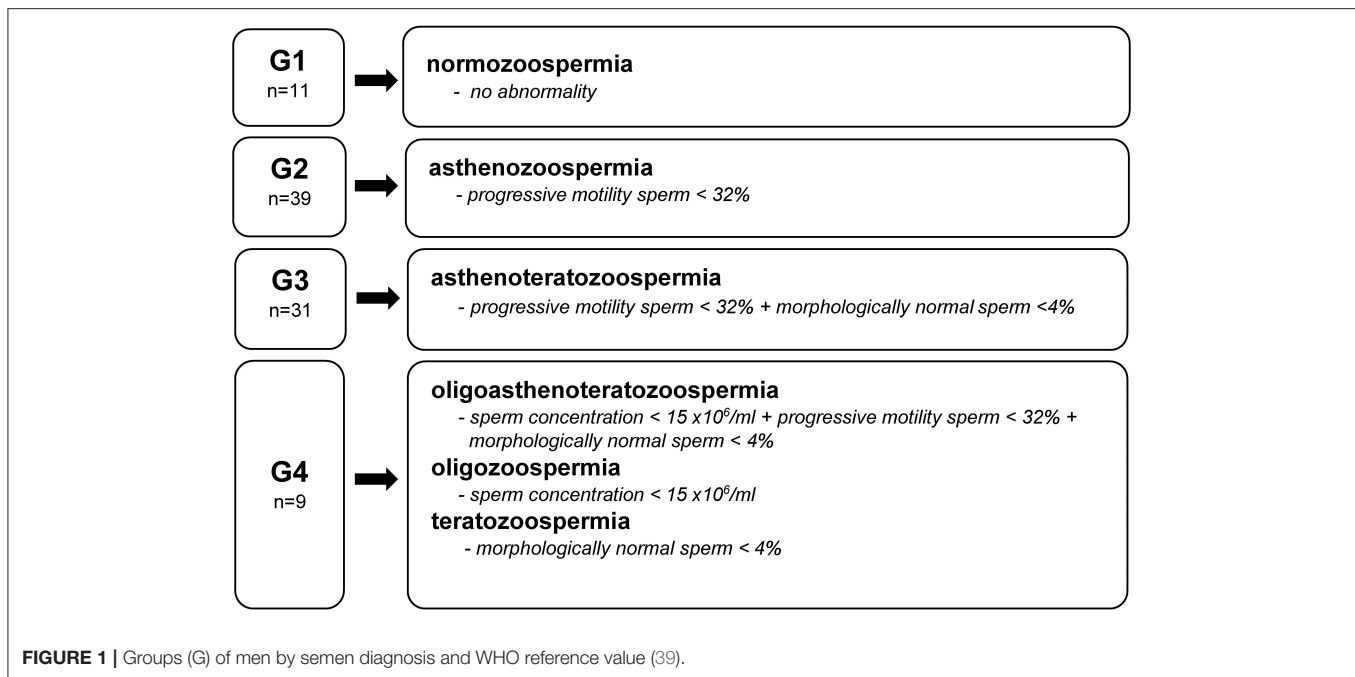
G1
n=11

normozoospermia
- no abnormality

G2
n=39

asthenozoospermia
- progressive motility sperm < 32%

G3
n=31

asthenoteratozoospermia
- progressive motility sperm < 32% + morphologically normal sperm <4%

G4
n=9

oligoasthenoteratozoospermia
- sperm concentration < 15 $x10^6$/ml + progressive motility sperm < 32% + morphologically normal sperm < 4%

oligozoospermia
- sperm concentration < 15 $x10^6$/ml

teratozoospermia
- morphologically normal sperm < 4%

FIGURE 1 | Groups (G) of men by semen diagnosis and WHO reference value (39).